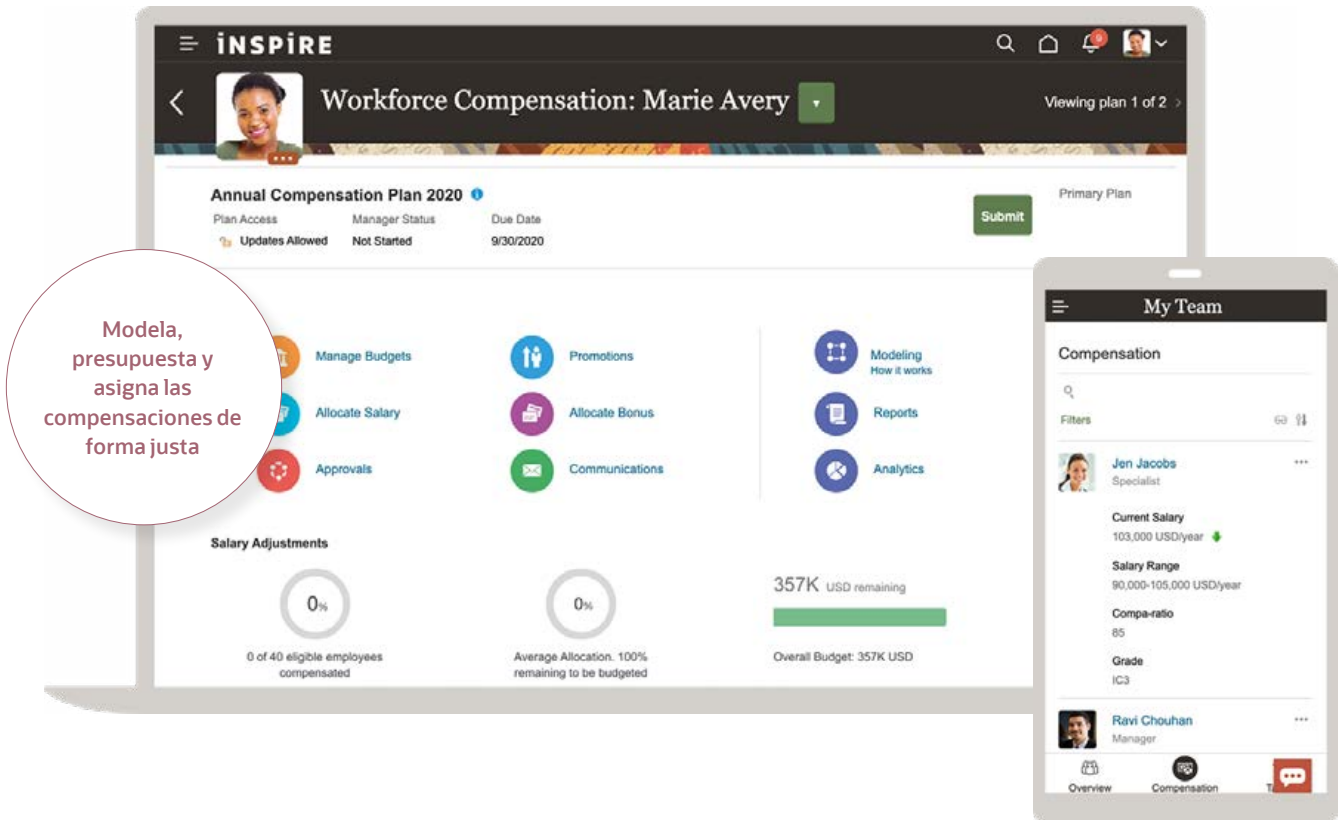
iNSPiRE

Workforce Compensation: Marie Avery

Viewing plan 1 of 2

Annual Compensation Plan 2020

Plan Access
Updates Allowed

Manager Status
Not Started

Due Date
9/30/2020

Submit

Primary Plan

Modela, presupuesta y asigna las compensaciones de forma justa

Manage Budgets
Promotions
Modeling
How it works
Allocate Salary
Allocate Bonus
Reports
Approvals
Communications
Analytics

Salary Adjustments

0%
0 of 40 eligible employees compensated

0%
Average Allocation. 100% remaining to be budgeted

357K USD remaining
Overall Budget: 357K USD

My Team

Compensation

Filters

Jen Jacobs
Specialist

Current Salary
103,000 USD/year

Salary Range
90,000-105,000 USD/year

Compa-ratio
85

Grade
IC3

Ravi Chouhan
Manager

Overview
Compensation
T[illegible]